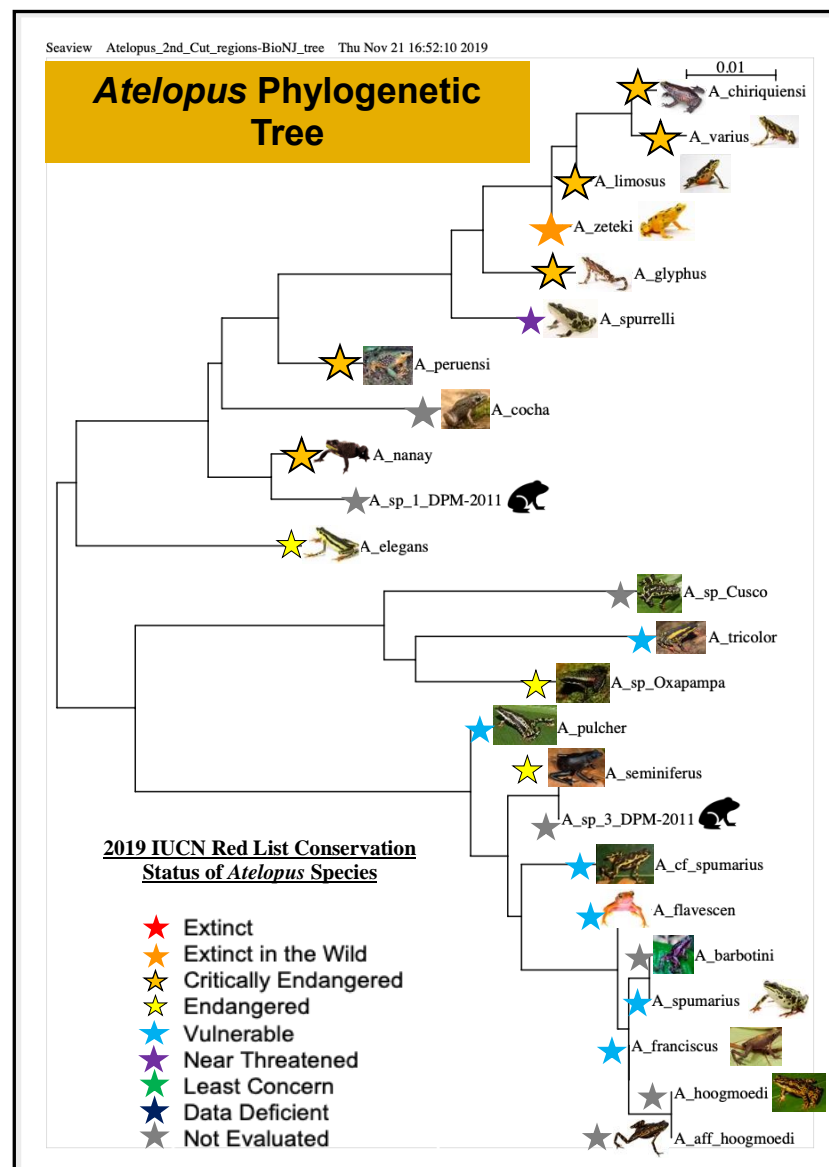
Seaview Atelopus_2nd_Cut_regions-BioNJ_tree Thu Nov 21 16:52:10 2019

*Atelopus* Phylogenetic Tree

0.01

A_chiriquiensi
A_varius
A_limosus
A_zeteki
A_glyphus
A_spurrelli
A_peruensi
A_cocha
A_nanay
A_sp_1_DPM-2011
A_elegans
A_sp_Cusco
A_tricolor
A_sp_Oxapampa
A_pulcher
A_seminiferus
A_sp_3_DPM-2011
A_cf_spumarius
A_flavescen
A_barbotini
A_spumarius
A_franciscus
A_hoogmoedi
A_aff_hoogmoedi

2019 IUCN Red List Conservation Status of *Atelopus* Species

Extinct
Extinct in the Wild
Critically Endangered
Endangered
Vulnerable
Near Threatened
Least Concern
Data Deficient
Not Evaluated